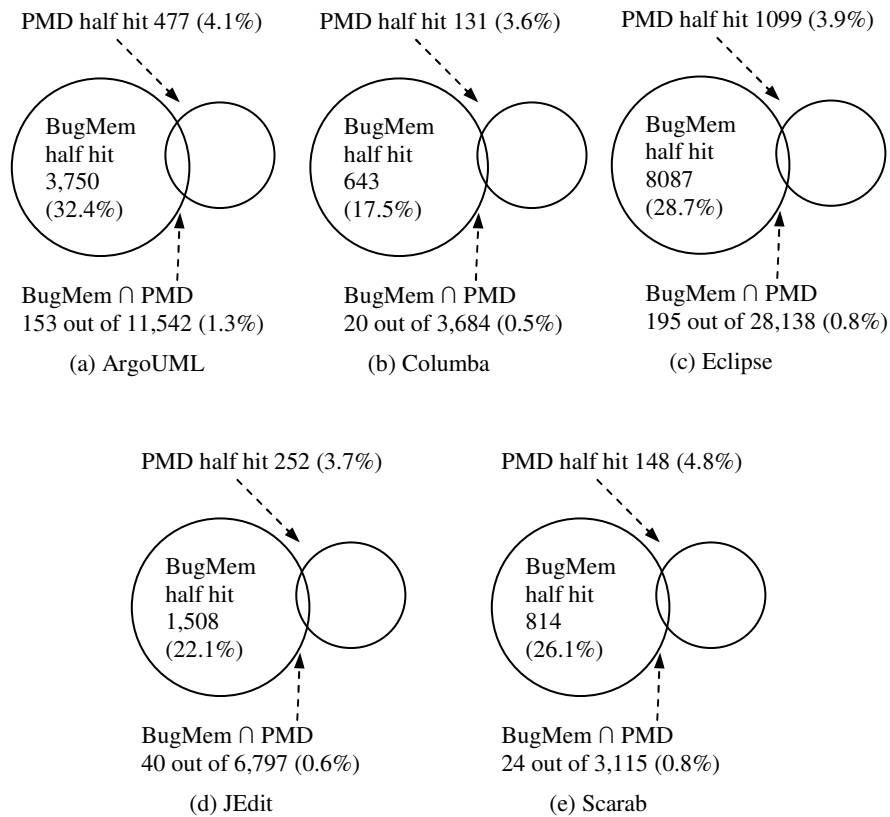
PMD half hit 477 (4.1%)

BugMem half hit 3,750 (32.4%)

BugMem ∩ PMD 153 out of 11,542 (1.3%)

(a) ArgoUML

PMD half hit 131 (3.6%)

BugMem half hit 643 (17.5%)

BugMem ∩ PMD 20 out of 3,684 (0.5%)

(b) Columba

PMD half hit 1099 (3.9%)

BugMem half hit 8087 (28.7%)

BugMem ∩ PMD 195 out of 28,138 (0.8%)

(c) Eclipse

PMD half hit 252 (3.7%)

BugMem half hit 1,508 (22.1%)

BugMem ∩ PMD 40 out of 6,797 (0.6%)

(d) JEdit

PMD half hit 148 (4.8%)

BugMem half hit 814 (26.1%)

BugMem ∩ PMD 24 out of 3,115 (0.8%)

(e) Scarab